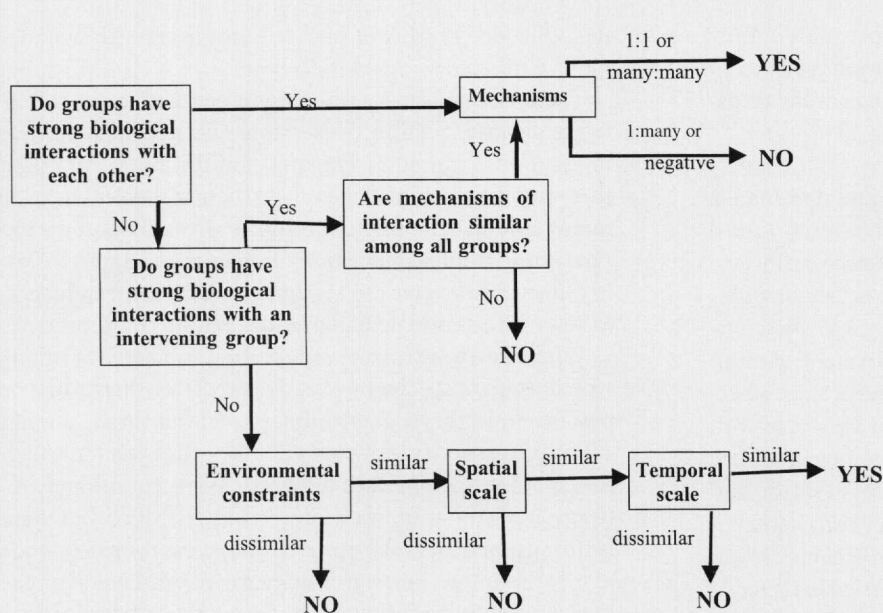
Do groups have strong biological interactions with each other?

Yes

Mechanisms

1:1 or many:many

YES

1:many or negative

NO

No

Yes

Are mechanisms of interaction similar among all groups?

Yes

Do groups have strong biological interactions with an intervening group?

No

NO

No

Environmental constraints

similar

Spatial scale

similar

Temporal scale

similar

YES

dissimilar

NO

dissimilar

NO

dissimilar

NO